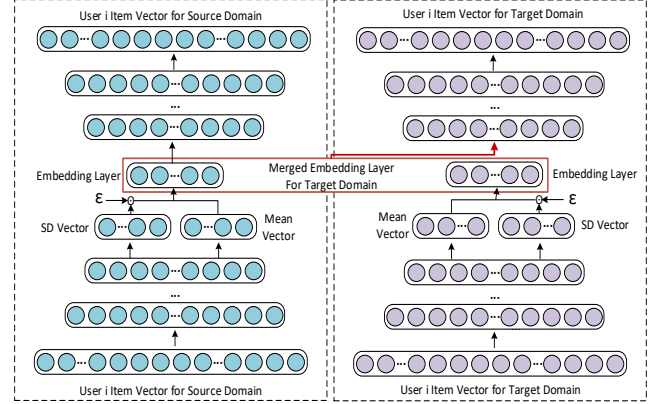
User i Item Vector for Source Domain

...

Embedding Layer

ε

SD Vector

Mean Vector

...

User i Item Vector for Source Domain

Merged Embedding Layer For Target Domain

User i Item Vector for Target Domain

...

Embedding Layer

ε

Mean Vector

SD Vector

...

User i Item Vector for Target Domain